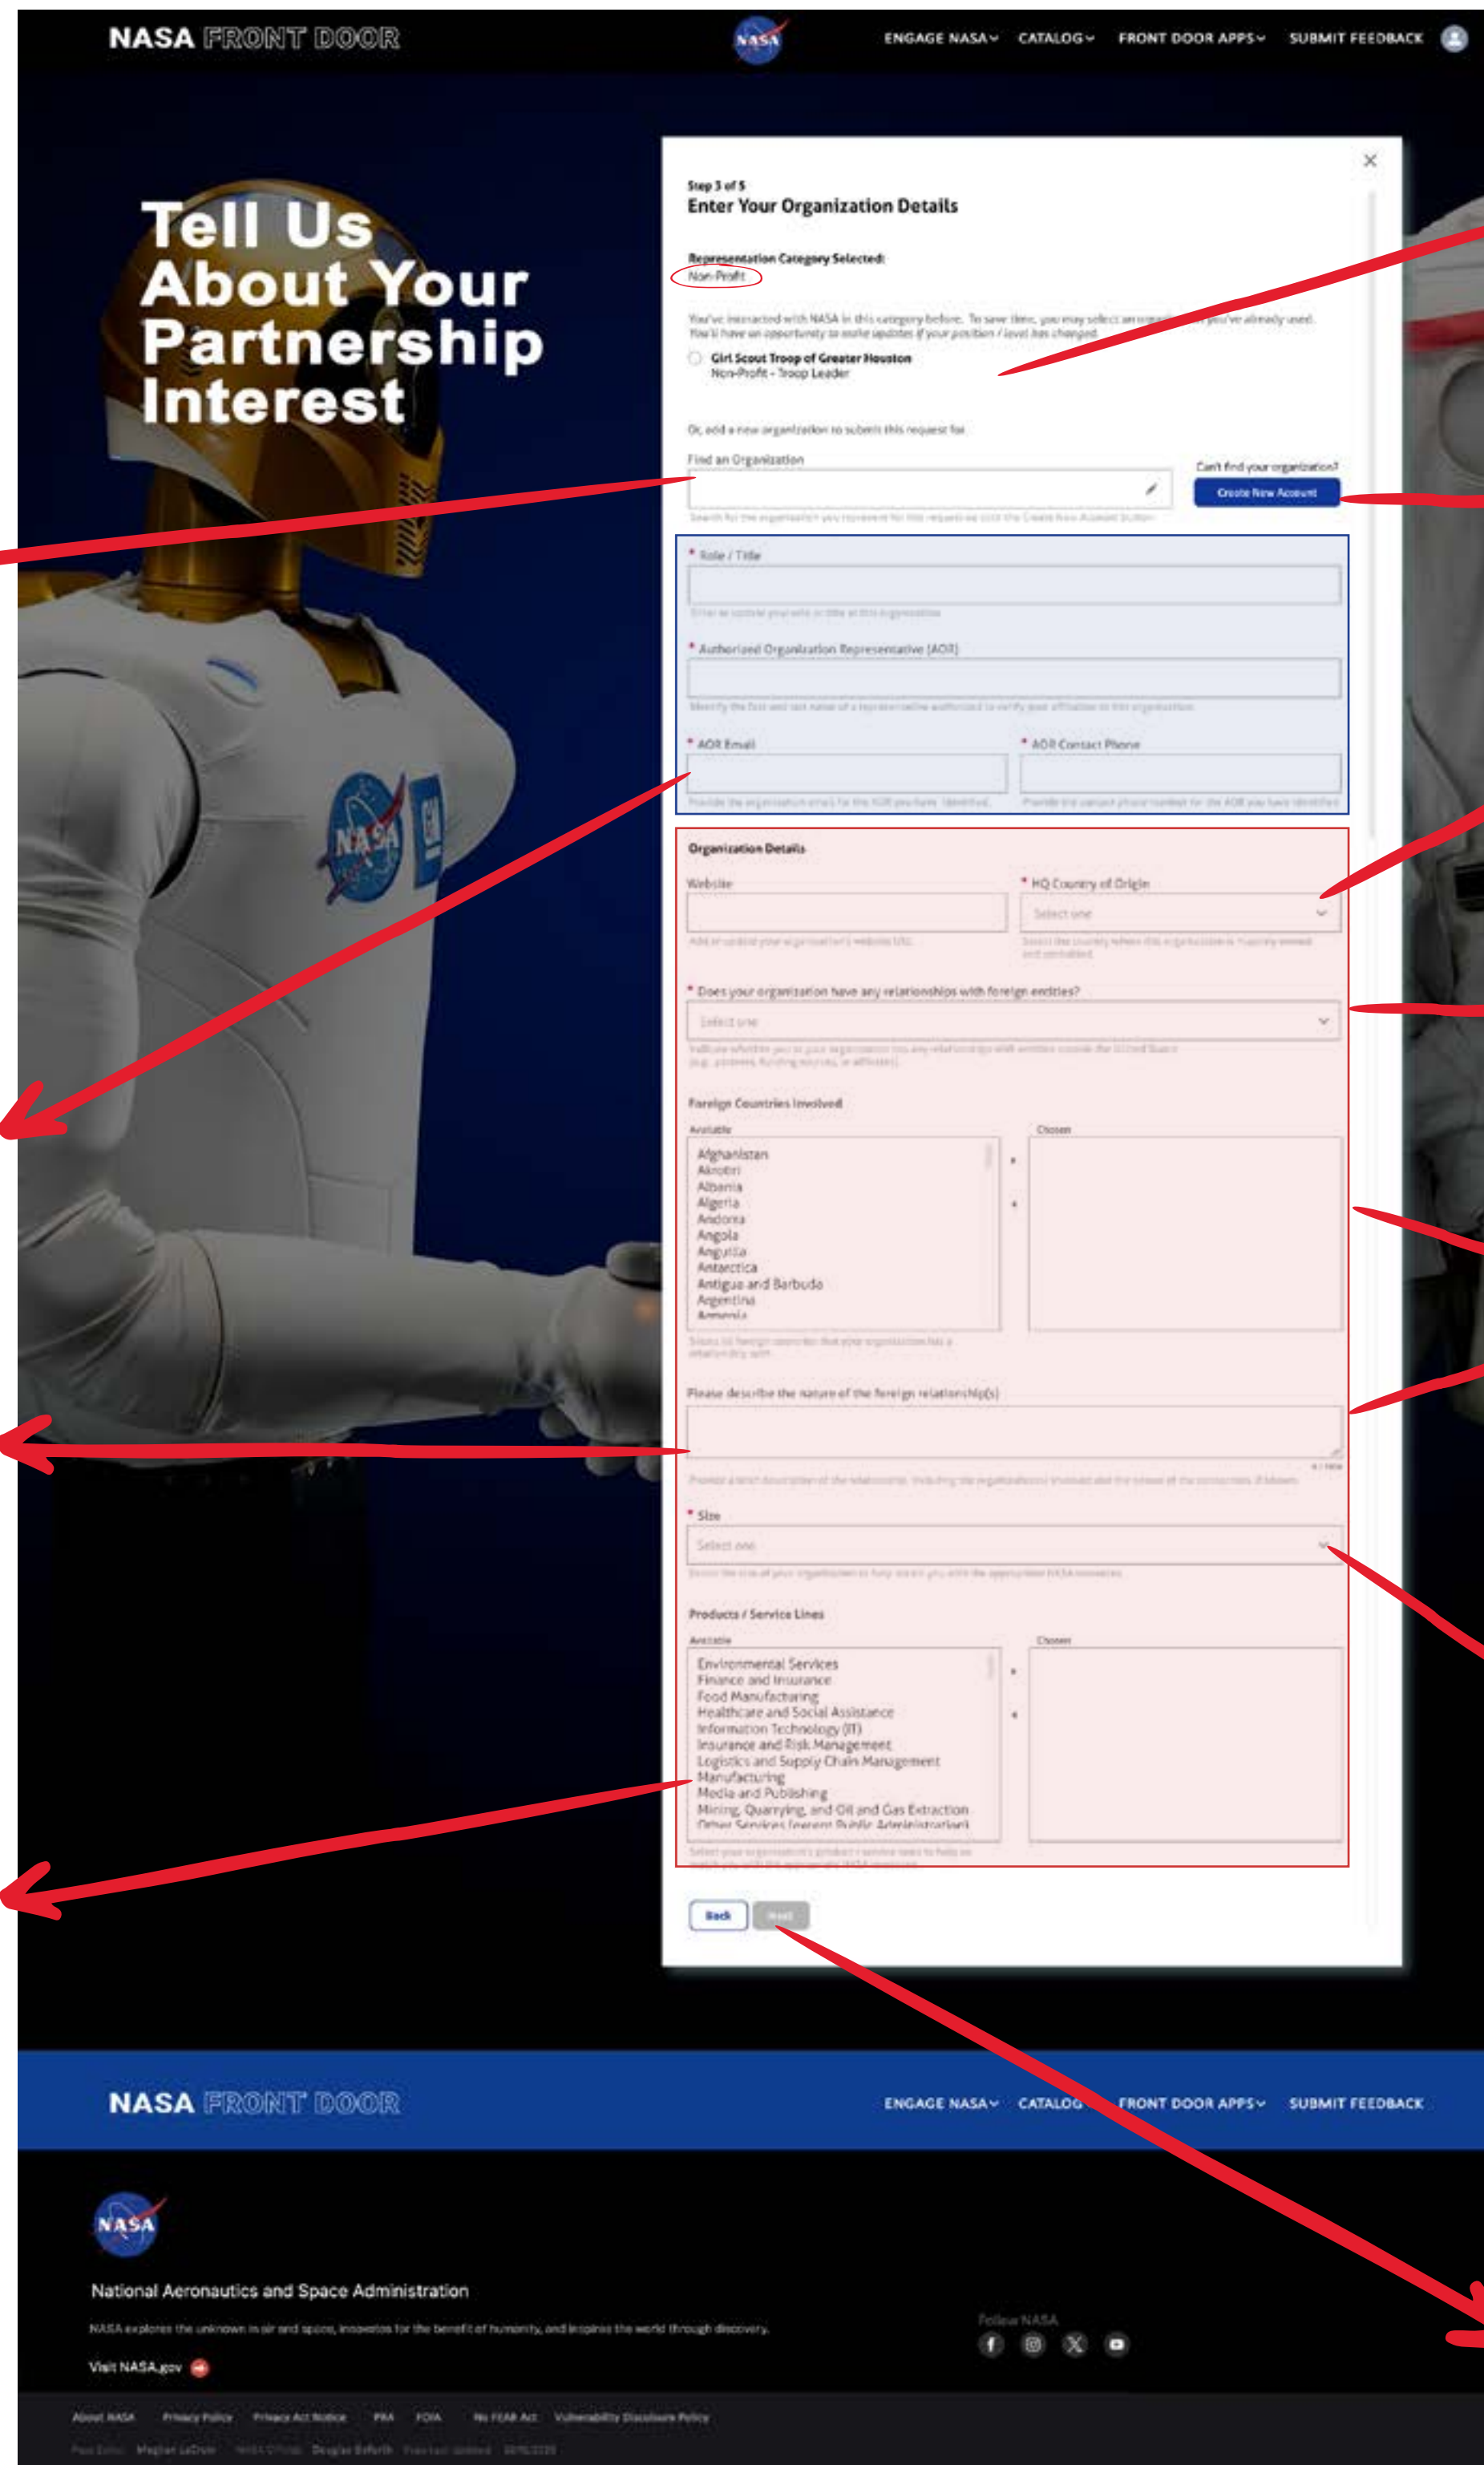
NASA FRONT DOOR

ENGAGE NASA CATALOG FRONT DOOR APPS SUBMIT FEEDBACK

Tell Us About Your Partnership Interest

Step 3 of 5
Enter Your Organization Details

Representation Category Selected:
Non-Profit

You've interacted with NASA in this category before. To save time, you may select an organization you've already used. You'll have an opportunity to make updates if your position / level has changed.

Girl Scout Troop of Greater Houston
Non-Profit - Troop Leader

Or, add a new organization to submit this request for.

Find an Organization

Can't find your organization?
Create New Account

Search for the organization you represent for this request or click the Create New Account button.

* Role / Title

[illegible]

* Authorized Organization Representative (AOR)

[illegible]

* AOR Email

* AOR Contact Phone

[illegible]

Organization Details

Website

* HQ Country of Origin

Select one

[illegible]

* Does your organization have any relationships with foreign entities?

Select one

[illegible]

Foreign Countries Involved

Available

Chosen

Afghanistan
Akrotiri
Albania
Algeria
Andorra
Angola
Anguilla
Antarctica
Antigua and Barbuda
Argentina
Armenia

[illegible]

Please describe the nature of the foreign relationship(s)

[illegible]

* Size

Select one

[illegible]

Products / Service Lines

Available

Chosen

Environmental Services
Finance and Insurance
Food Manufacturing
Healthcare and Social Assistance
Information Technology (IT)
Insurance and Risk Management
Logistics and Supply Chain Management
Manufacturing
Media and Publishing
Mining, Quarrying, and Oil and Gas Extraction
Other Services (except Public Administration)

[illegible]

Back Next

NASA FRONT DOOR

ENGAGE NASA CATALOG FRONT DOOR APPS SUBMIT FEEDBACK

National Aeronautics and Space Administration

NASA explores the unknown in air and space, innovates for the benefit of humanity, and inspires the world through discovery.

Visit NASA.gov

Follow NASA

About NASA Privacy Policy Privacy Act Notice PRA FOIA No FEAR Act Vulnerability Disclosure Policy

Page Editor: Meghan LaCroix NASA Official: Douglas Rofurth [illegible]